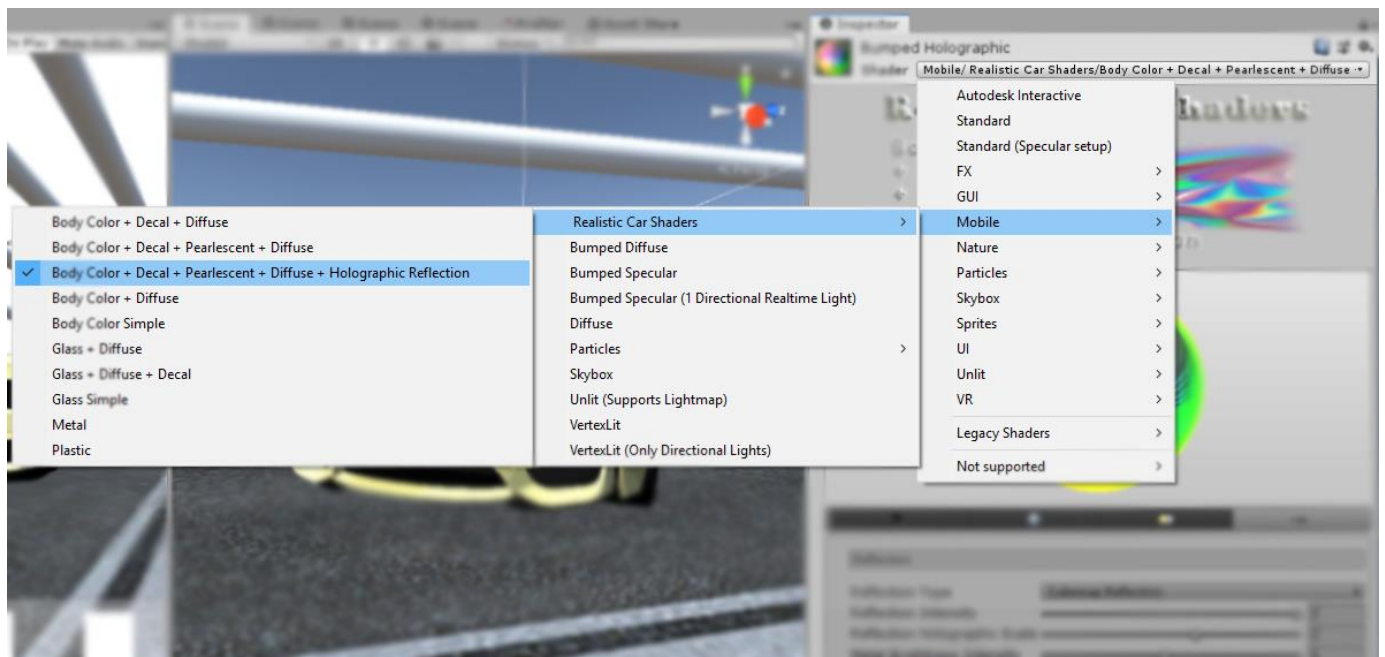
Inspector
Bumped Holographic
Shader Mobile/ Realistic Car Shaders/Body Color + Decal + Pearlescent + Diffuse

Autodesk Interactive
Standard
Standard (Specular setup)
FX >
GUI >
Mobile >
Nature >
Particles >
Skybox >
Sprites >
UI >
Unlit >
VR >
Legacy Shaders >
Not supported >

Realistic Car Shaders >
Bumped Diffuse
Bumped Specular
Bumped Specular (1 Directional Realtime Light)
Diffuse
Particles >
Skybox
Unlit (Supports Lightmap)
VertexLit
VertexLit (Only Directional Lights)

Body Color + Decal + Diffuse
Body Color + Decal + Pearlescent + Diffuse
✓ Body Color + Decal + Pearlescent + Diffuse + Holographic Reflection
Body Color + Diffuse
Body Color Simple
Glass + Diffuse
Glass + Diffuse + Decal
Glass Simple
Metal
Plastic